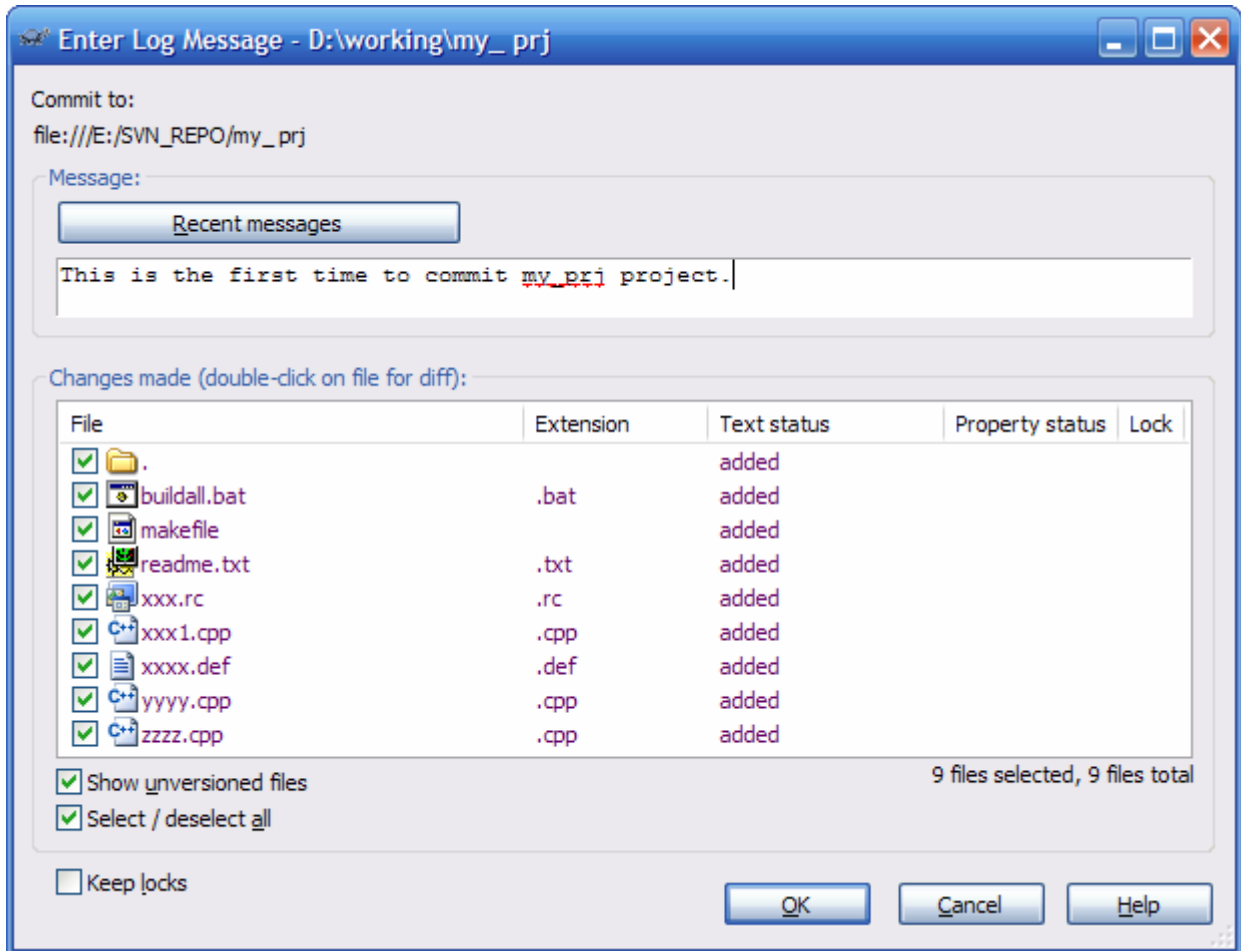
Enter Log Message - D:\working\my_ prj

Commit to:
file:///E:/SVN_REPO/my_ prj

Message:

Recent messages

This is the first time to commit my_prj project.

Changes made (double-click on file for diff):

| File | Extension | Text status | Property status | Lock |
|---|---|---|---|---|
| . | | added | | |
| buildall.bat | .bat | added | | |
| makefile | | added | | |
| readme.txt | .txt | added | | |
| xxx.rc | .rc | added | | |
| xxx1.cpp | .cpp | added | | |
| xxxx.def | .def | added | | |
| yyyy.cpp | .cpp | added | | |
| zzzz.cpp | .cpp | added | | |

Show unversioned files
Select / deselect all

9 files selected, 9 files total

Keep locks

OK
Cancel
Help